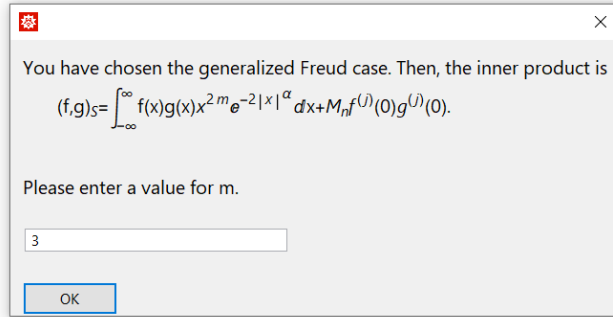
×

You have chosen the generalized Freud case. Then, the inner product is $(f,g)_S=\int_{-\infty}^{\infty} f(x)g(x)x^{2m}e^{-2|x|^{\alpha}}dx+M_n f^{(j)}(0)g^{(j)}(0).$

Please enter a value for m.

3

OK